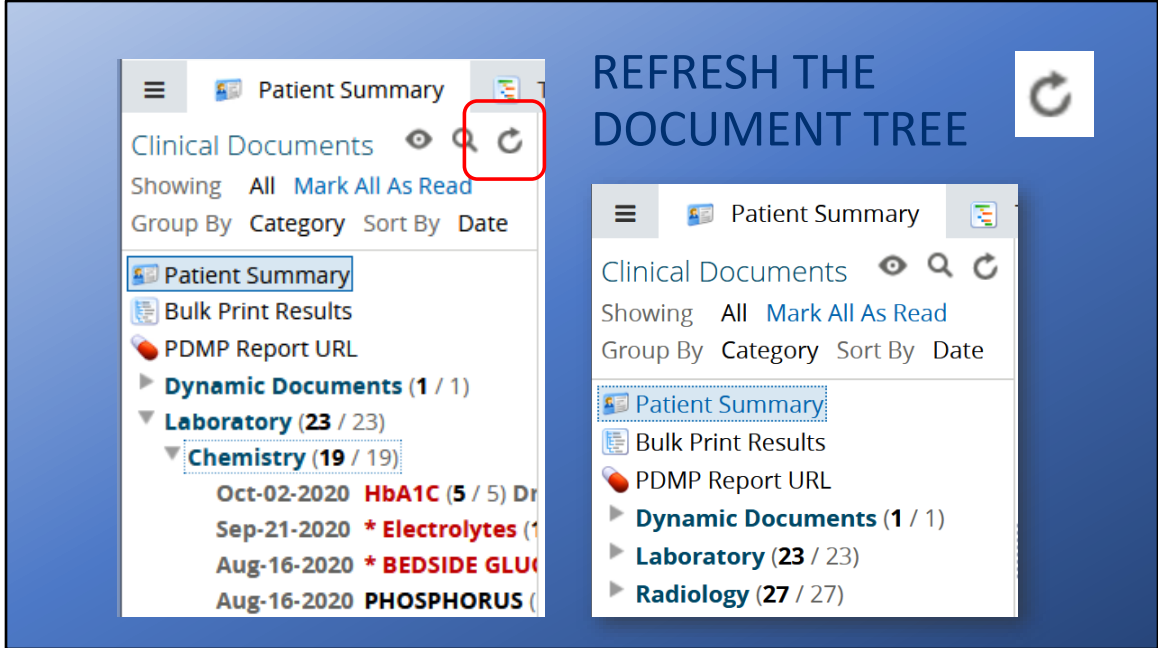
Patient Summary

Clinical Documents

Showing All Mark All As Read

Group By Category Sort By Date

Patient Summary

Bulk Print Results

PDMP Report URL

Dynamic Documents (1 / 1)

Laboratory (23 / 23)

Chemistry (19 / 19)

Oct-02-2020 HbA1C (5 / 5) Dr

Sep-21-2020 * Electrolytes (1

Aug-16-2020 * BEDSIDE GLU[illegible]

Aug-16-2020 PHOSPHORUS ([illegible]

REFRESH THE DOCUMENT TREE

Patient Summary

Clinical Documents

Showing All Mark All As Read

Group By Category Sort By Date

Patient Summary

Bulk Print Results

PDMP Report URL

Dynamic Documents (1 / 1)

Laboratory (23 / 23)

Radiology (27 / 27)